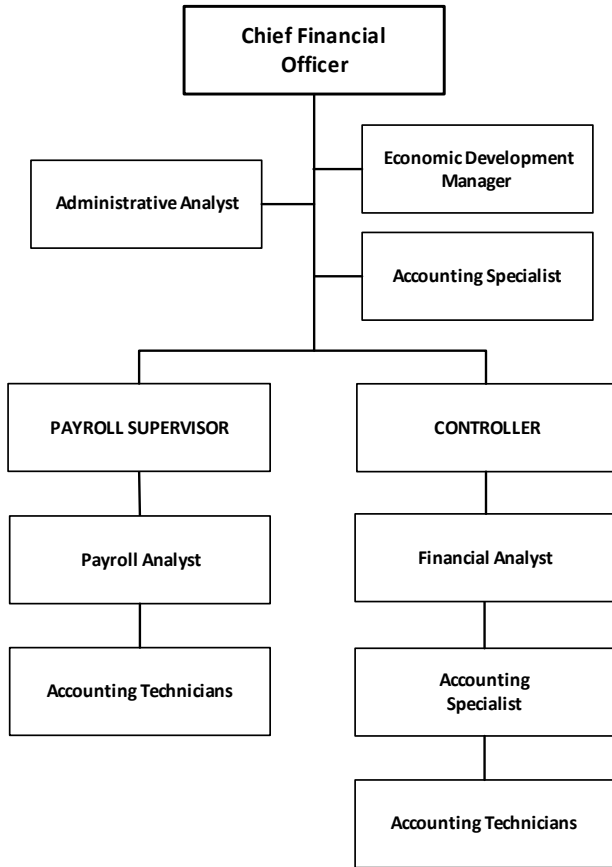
Chief Financial Officer

Economic Development Manager

Administrative Analyst

Accounting Specialist

PAYROLL SUPERVISOR

CONTROLLER

Payroll Analyst

Financial Analyst

Accounting Technicians

Accounting Specialist

Accounting Technicians